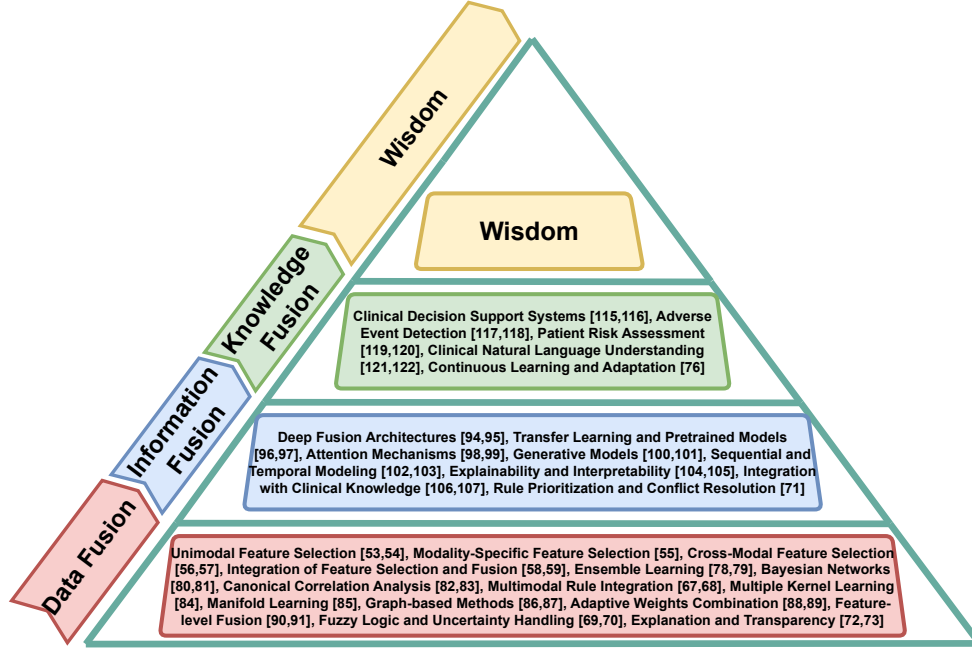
Wisdom

Knowledge Fusion

Information Fusion

Data Fusion

Wisdom

Clinical Decision Support Systems [115,116], Adverse Event Detection [117,118], Patient Risk Assessment [119,120], Clinical Natural Language Understanding [121,122], Continuous Learning and Adaptation [76]

Deep Fusion Architectures [94,95], Transfer Learning and Pretrained Models [96,97], Attention Mechanisms [98,99], Generative Models [100,101], Sequential and Temporal Modeling [102,103], Explainability and Interpretability [104,105], Integration with Clinical Knowledge [106,107], Rule Prioritization and Conflict Resolution [71]

Unimodal Feature Selection [53,54], Modality-Specific Feature Selection [55], Cross-Modal Feature Selection [56,57], Integration of Feature Selection and Fusion [58,59], Ensemble Learning [78,79], Bayesian Networks [80,81], Canonical Correlation Analysis [82,83], Multimodal Rule Integration [67,68], Multiple Kernel Learning [84], Manifold Learning [85], Graph-based Methods [86,87], Adaptive Weights Combination [88,89], Featurelevel Fusion [90,91], Fuzzy Logic and Uncertainty Handling [69,70], Explanation and Transparency [72,73]